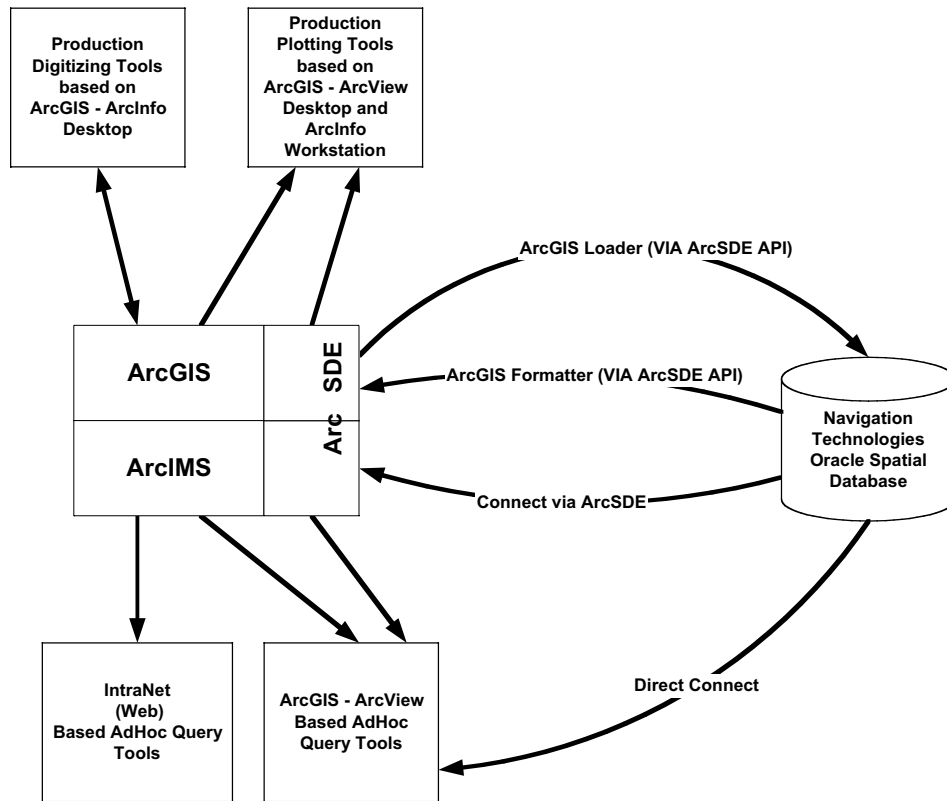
Production Digitizing Tools based on ArcGIS - ArcInfo Desktop

Production Plotting Tools based on ArcGIS - ArcView Desktop and ArcInfo Workstation

ArcGIS Loader (VIA ArcSDE API)

ArcGIS

ArcIMS

Arc SDE

ArcGIS Formatter (VIA ArcSDE API)

Navigation Technologies Oracle Spatial Database

Connect via ArcSDE

Direct Connect

IntraNet (Web) Based AdHoc Query Tools

ArcGIS - ArcView Based AdHoc Query Tools